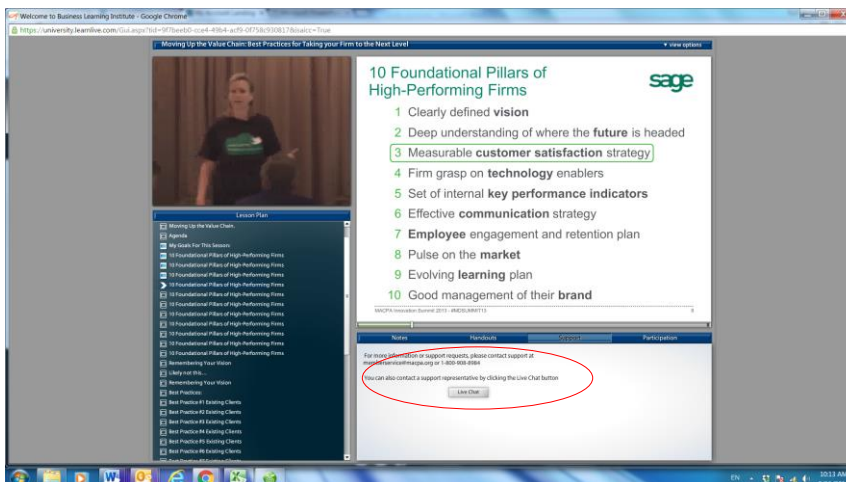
Welcome to Business Learning Institute - Google Chrome

https://university.learnlive.com/Gui.aspx?tid=9f7beeb0-cce4-49b4-acf9-0f758c930817&isaicc=True

Moving Up the Value Chain: Best Practices for Taking your Firm to the Next Level

▾ view options

10 Foundational Pillars of High-Performing Firms

sage

1 Clearly defined **vision**
2 Deep understanding of where the **future** is headed
3 Measurable **customer satisfaction** strategy
4 Firm grasp on **technology** enablers
5 Set of internal **key performance indicators**
6 Effective **communication** strategy
7 **Employee** engagement and retention plan
8 Pulse on the **market**
9 Evolving **learning** plan
10 Good management of their **brand**

MACPA Innovation Summit 2013 · #MDSUMMIT13

Lesson Plan

Moving Up the Value Chain.
Agenda
My Goals For This Session:
10 Foundational Pillars of High-Performing Firms
10 Foundational Pillars of High-Performing Firms
10 Foundational Pillars of High-Performing Firms
10 Foundational Pillars of High-Performing Firms
10 Foundational Pillars of High-Performing Firms
10 Foundational Pillars of High-Performing Firms
10 Foundational Pillars of High-Performing Firms
10 Foundational Pillars of High-Performing Firms
10 Foundational Pillars of High-Performing Firms
10 Foundational Pillars of High-Performing Firms
10 Foundational Pillars of High-Performing Firms
10 Foundational Pillars of High-Performing Firms
Remembering Your Vision
Likely not this...
Remembering Your Vision
Best Practices:
Best Practice #1 Existing Clients
Best Practice #2 Existing Clients
Best Practice #3 Existing Clients
Best Practice #4 Existing Clients
Best Practice #5 Existing Clients
Best Practice #6 Existing Clients

Notes | Handouts | Support | Participation

For more information or support requests, please contact support at memberservice@macpa.org or 1-800-908-8984

You can also contact a support representative by clicking the Live Chat button

Live Chat

EN

10:13 AM